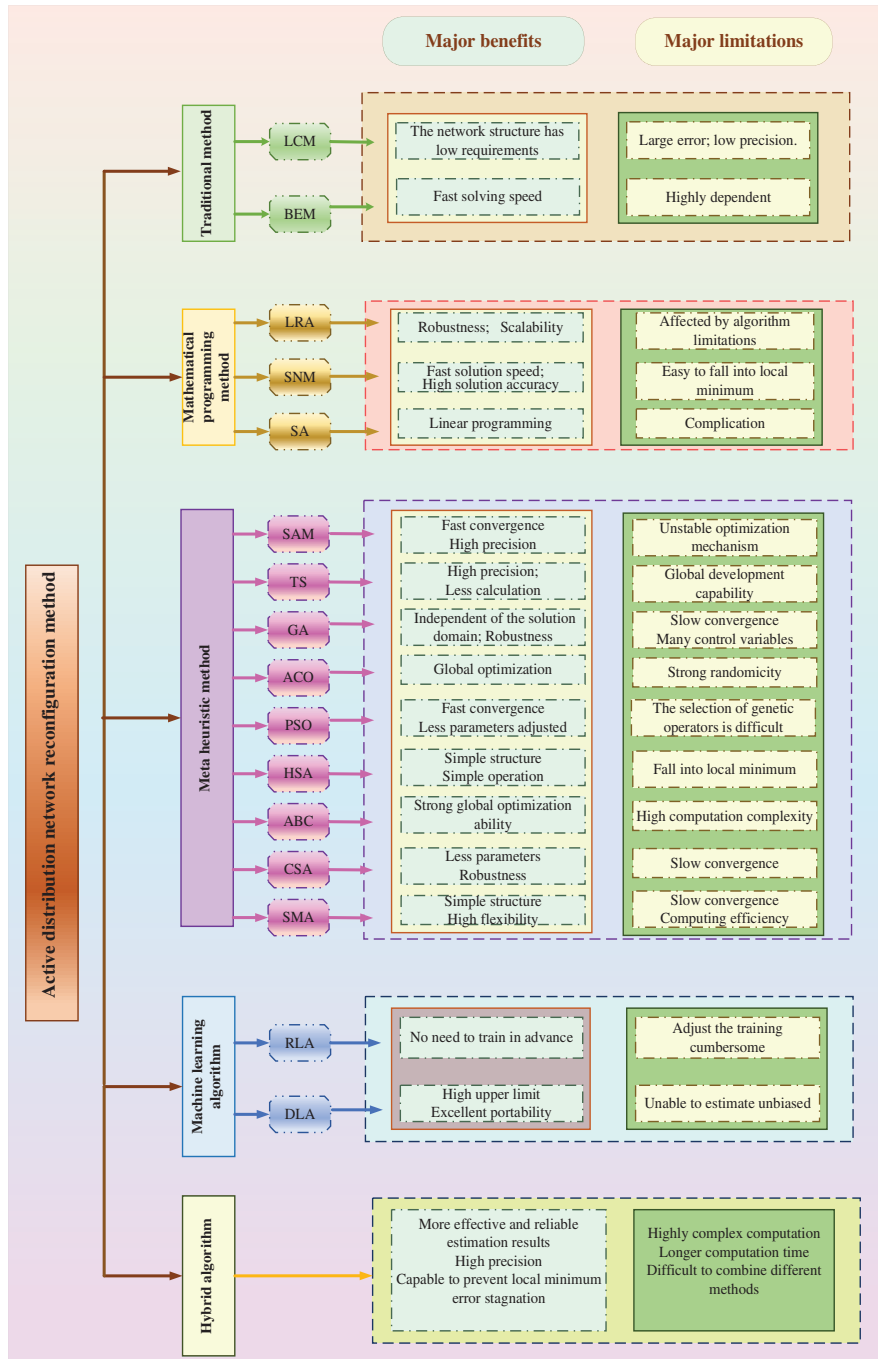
Major benefits

Major limitations

Active distribution network reconfiguration method

Traditional method

LCM

BEM

The network structure has low requirements

Fast solving speed

Large error; low precision.

Highly dependent

Mathematical programming method

LRA

SNM

SA

Robustness; Scalability

Fast solution speed; High solution accuracy

Linear programming

Affected by algorithm limitations

Easy to fall into local minimum

Complication

Meta heuristic method

SAM

TS

GA

ACO

PSO

HSA

ABC

CSA

SMA

Fast convergence High precision

High precision; Less calculation

Independent of the solution domain; Robustness

Global optimization

Fast convergence Less parameters adjusted

Simple structure Simple operation

Strong global optimization ability

Less parameters Robustness

Simple structure High flexibility

Unstable optimization mechanism

Global development capability

Slow convergence Many control variables

Strong randomicity

The selection of genetic operators is difficult

Fall into local minimum

High computation complexity

Slow convergence

Slow convergence Computing efficiency

Machine learning algorithm

RLA

DLA

No need to train in advance

High upper limit Excellent portability

Adjust the training cumbersome

Unable to estimate unbiased

Hybrid algorithm

More effective and reliable estimation results High precision Capable to prevent local minimum error stagnation

Highly complex computation Longer computation time Difficult to combine different methods